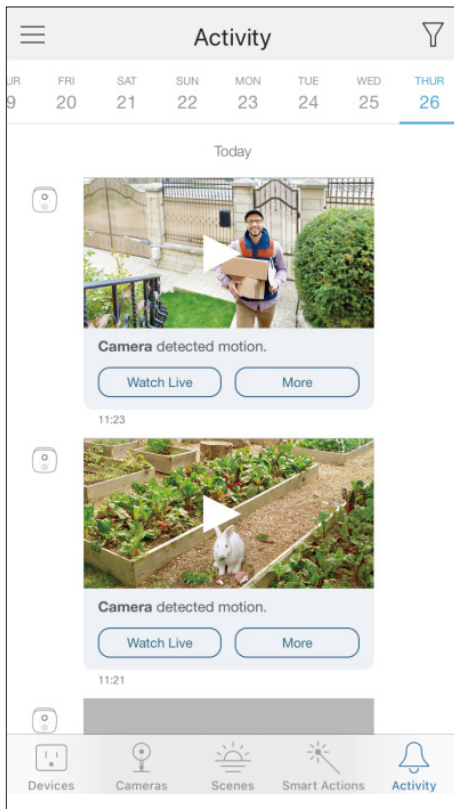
Activity

UR 9
FRI 20
SAT 21
SUN 22
MON 23
TUE 24
WED 25
THUR 26

Today

**Camera** detected motion.

Watch Live

More

11:23

**Camera** detected motion.

Watch Live

More

11:21

Devices

Cameras

Scenes

Smart Actions

Activity